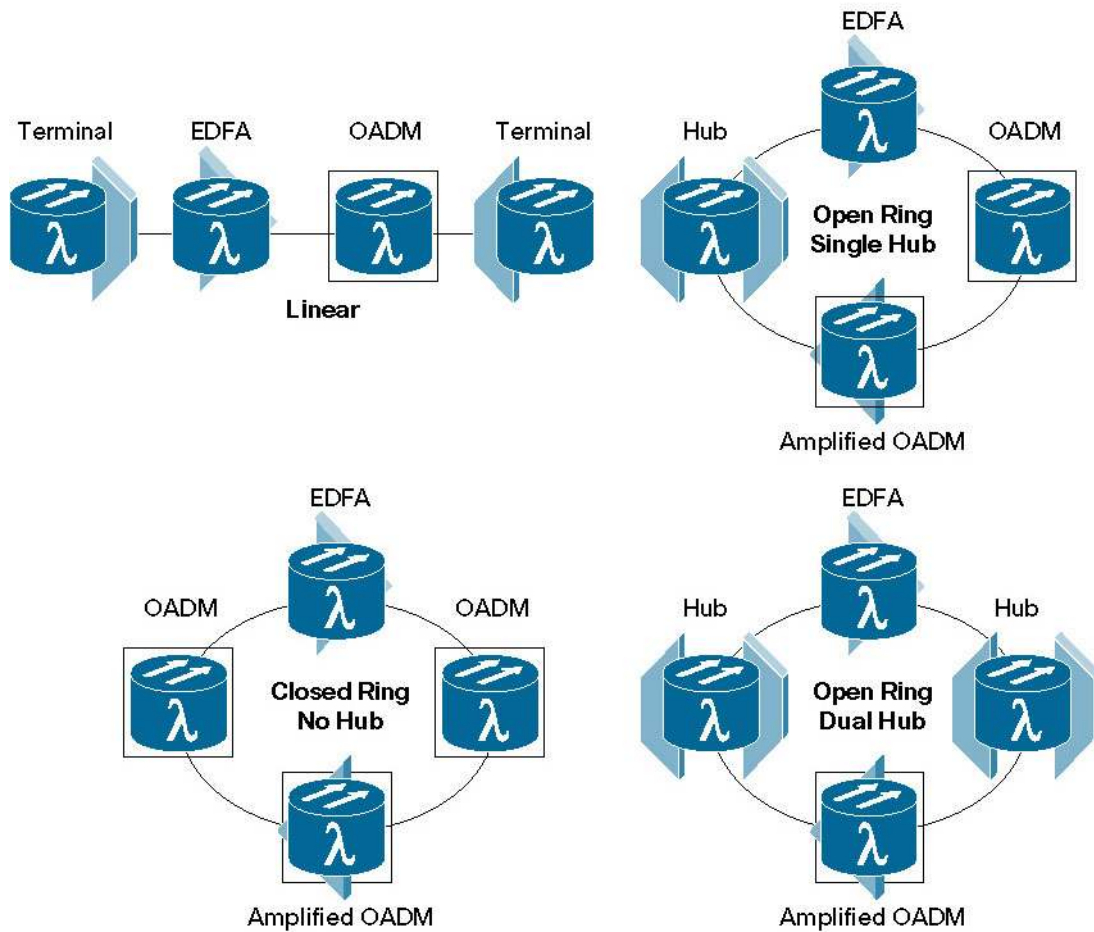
Terminal EDFA OADM Terminal

$\lambda$ $\lambda$ $\lambda$ $\lambda$

Linear

EDFA

Hub OADM

$\lambda$

$\lambda$ Open Ring Single Hub $\lambda$

$\lambda$

Amplified OADM

EDFA

OADM OADM

$\lambda$

$\lambda$ Closed Ring No Hub $\lambda$

$\lambda$

Amplified OADM

EDFA

Hub Hub

$\lambda$

$\lambda$ Open Ring Dual Hub $\lambda$

$\lambda$

Amplified OADM